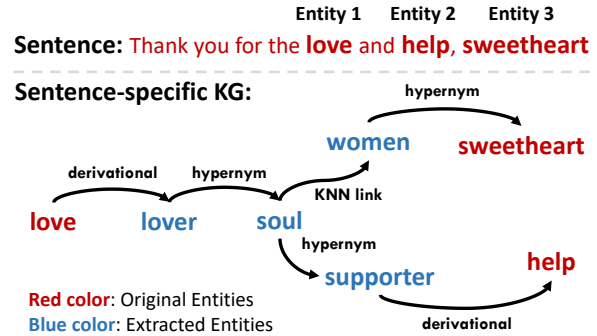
Entity 1 Entity 2 Entity 3

Sentence: Thank you for the love and help, sweetheart

Sentence-specific KG:

hypernym

women

sweetheart

derivational

hypernym

KNN link

love

lover

soul

hypernym

supporter

help

Red color: Original Entities

Blue color: Extracted Entities

derivational